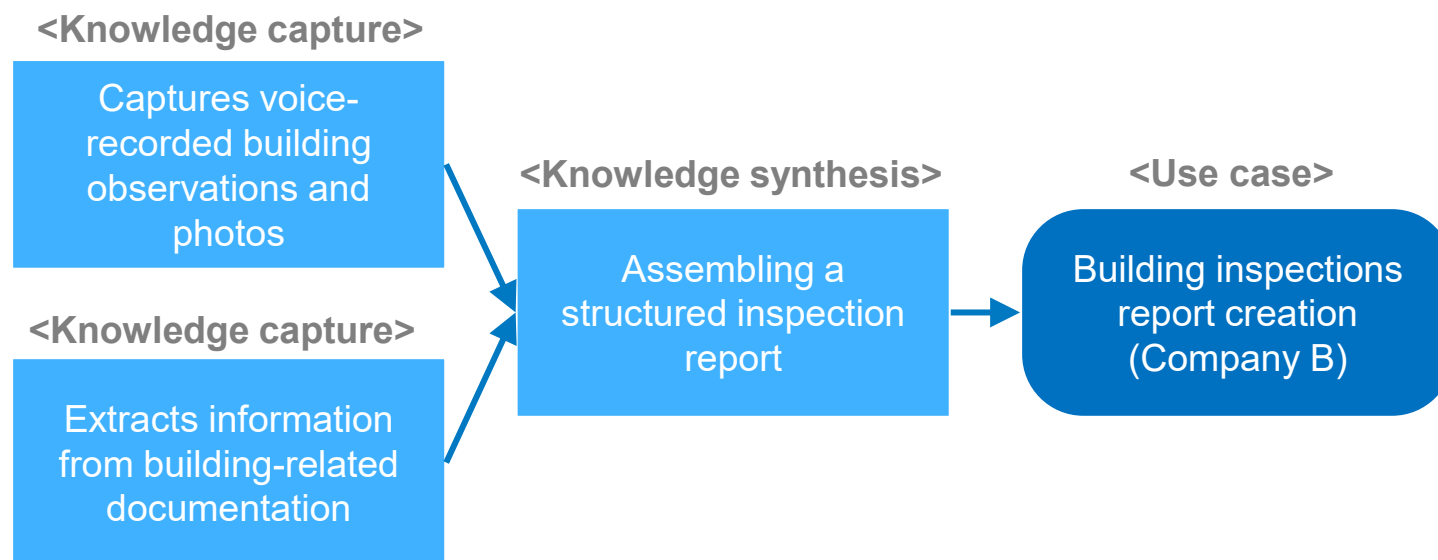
<Knowledge capture>

Captures voice-recorded building observations and photos

<Knowledge capture>

Extracts information from building-related documentation

<Knowledge synthesis>

Assembling a structured inspection report

<Use case>

Building inspections report creation (Company B)